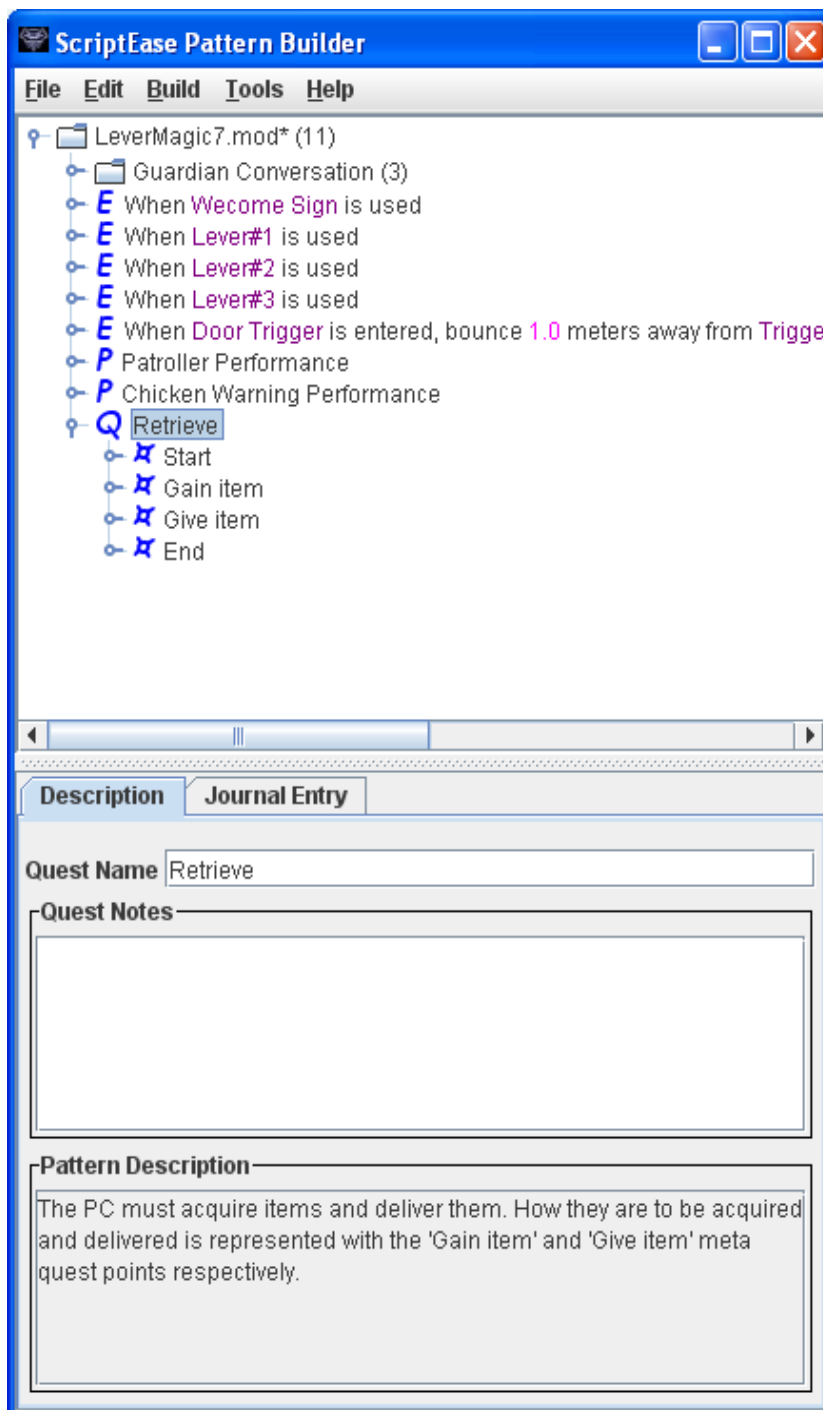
ScriptEase Pattern Builder

File Edit Build Tools Help

LeverMagic7.mod* (11)
Guardian Conversation (3)
E When Wecome Sign is used
E When Lever#1 is used
E When Lever#2 is used
E When Lever#3 is used
E When Door Trigger is entered, bounce 1.0 meters away from Trigge
P Patroller Performance
P Chicken Warning Performance
Q Retrieve
Start
Gain item
Give item
End

Description | Journal Entry

Quest Name Retrieve

Quest Notes

Pattern Description

The PC must acquire items and deliver them. How they are to be acquired and delivered is represented with the 'Gain item' and 'Give item' meta quest points respectively.